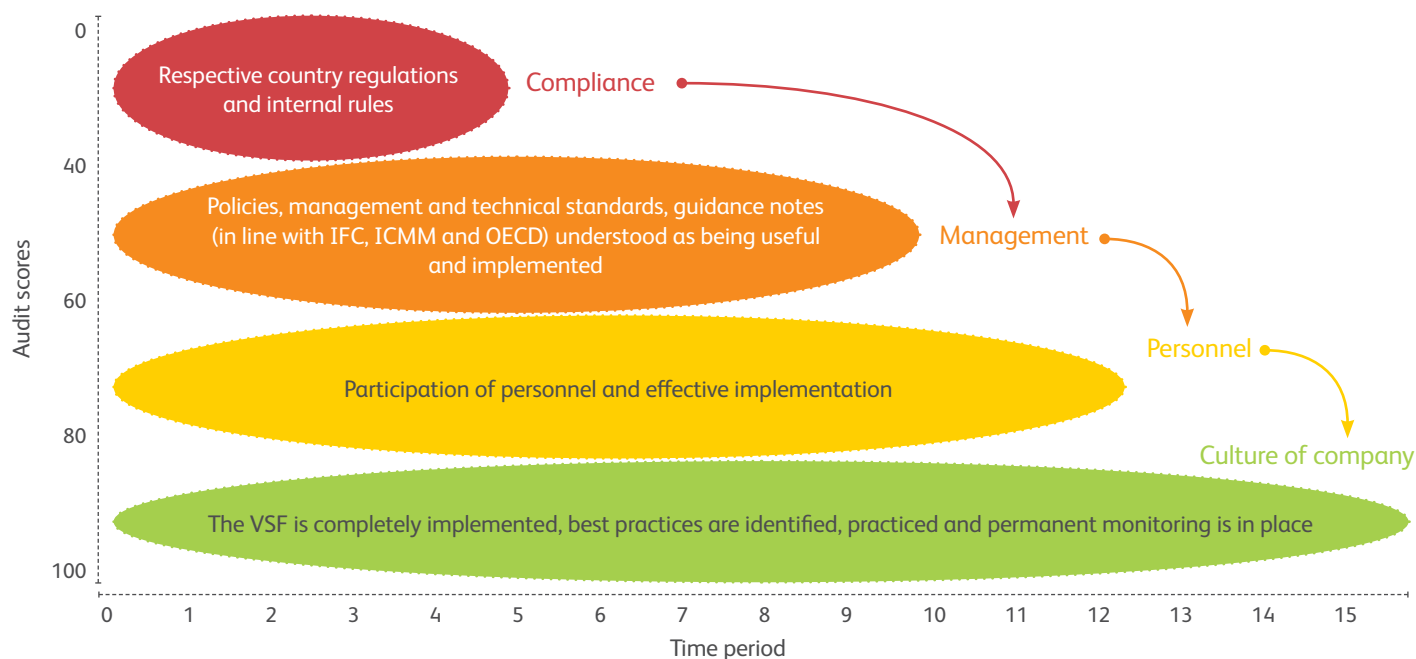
0
40
60
80
100
Audit scores

Respective country regulations and internal rules

Compliance

Policies, management and technical standards, guidance notes (in line with IFC, ICMM and OECD) understood as being useful and implemented

Management

Personnel

Participation of personnel and effective implementation

Culture of company

The VSF is completely implemented, best practices are identified, practiced and permanent monitoring is in place

0 1 2 3 4 5 6 7 8 9 10 11 12 13 14 15
Time period